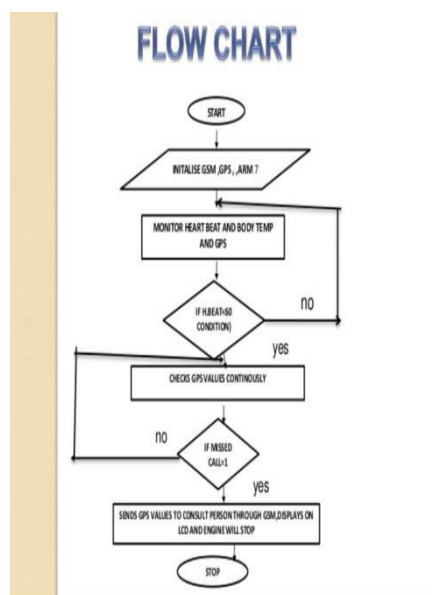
FLOW CHART

START

INITALISE GSM ,GPS, ,ARM 7

MONITOR HEART BEAT AND BODY TEMP AND GPS

IF H.BEAT<60 CONDITION)

no

yes

CHECKS GPS VALUES CONTINOUSLY

no

IF MISSED CALL=1

yes

SENDS GPS VALUES TO CONSULT PERSON THROUGH GSM,DISPLAYS ON LCD AND ENGINE WILL STOP

STOP